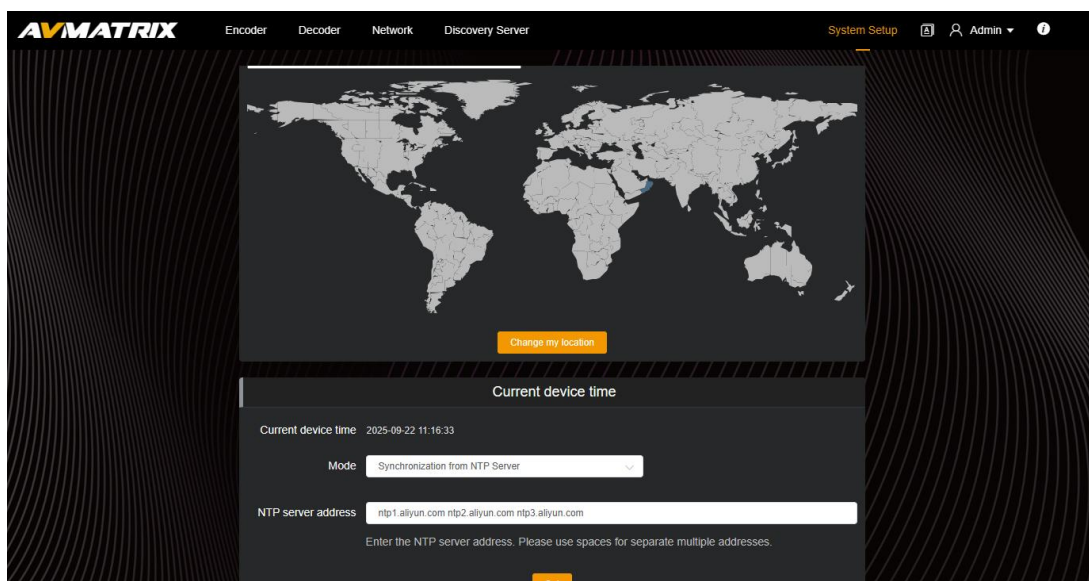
AVMATRIX Encoder Decoder Network Discovery Server System Setup Admin

Change my location

Current device time

Current device time 2025-09-22 11:16:33

Mode Synchronization from NTP Server

NTP server address ntp1.aliyun.com ntp2.aliyun.com ntp3.aliyun.com

Enter the NTP server address. Please use spaces for separate multiple addresses.

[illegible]